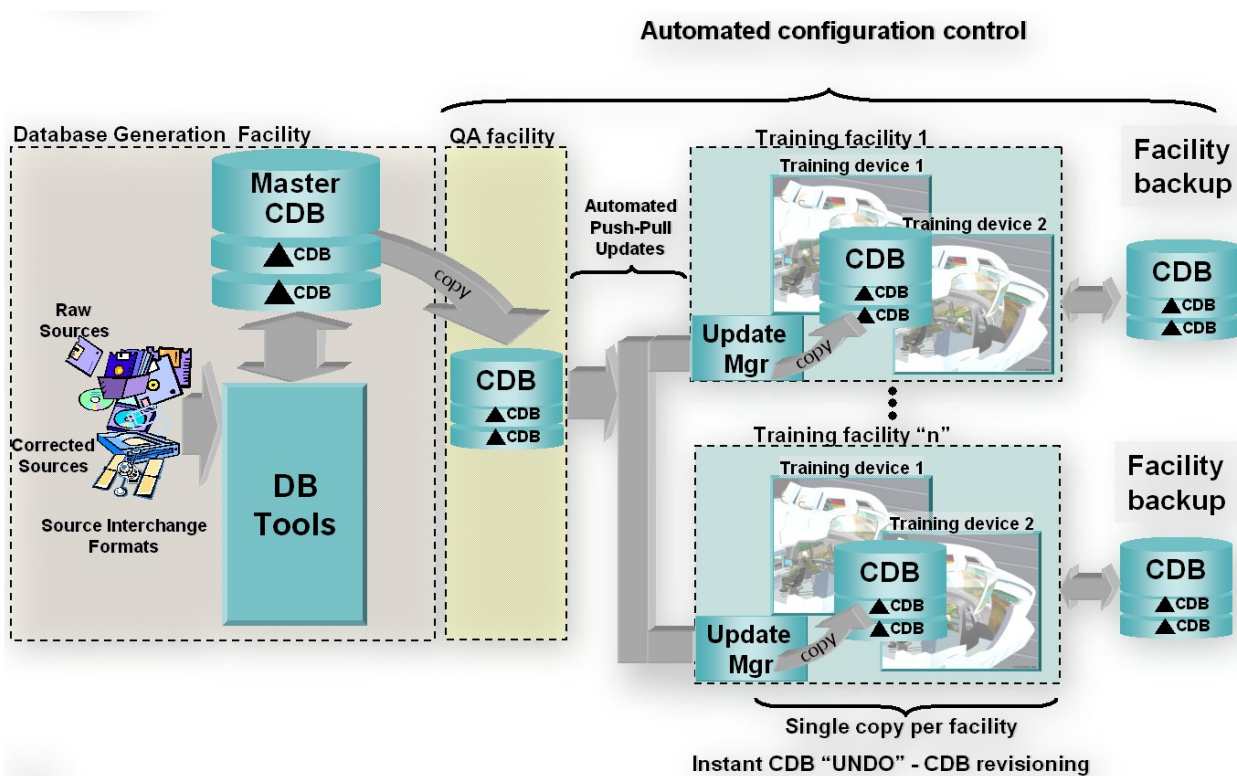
Automated configuration control

Database Generation Facility

Master CDB

▲CDB

▲CDB

copy

Raw Sources

Corrected Sources

Source Interchange Formats

DB Tools

QA facility

CDB

▲CDB

▲CDB

Automated Push-Pull Updates

Training facility 1

Training device 1

Training device 2

CDB

▲CDB

▲CDB

Update Mgr

copy

Facility backup

CDB

▲CDB

▲CDB

Training facility "n"

Training device 1

Training device 2

CDB

▲CDB

▲CDB

Update Mgr

copy

Facility backup

CDB

▲CDB

▲CDB

Single copy per facility

Instant CDB "UNDO" - CDB revisioning